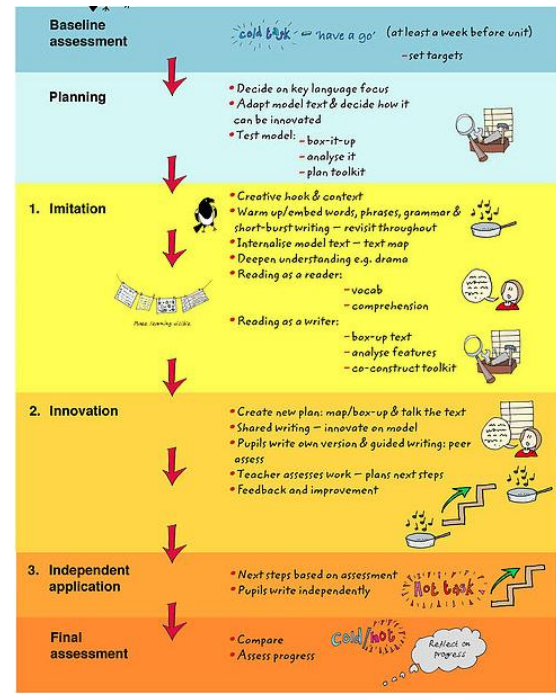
Baseline assessment

cold task = 'have a go' (at least a week before unit)
- set targets

Planning

• Decide on key language focus
• Adapt model text & decide how it can be innovated
• Test model: - box-it-up
- analyse it
- plan toolkit

1. Imitation

• Creative hook & context
• Warm up/embed words, phrases, grammar & short-burst writing – revisit throughout
• Internalise model text – text map
• Deepen understanding e.g. drama
• Reading as a reader:
- vocab
- comprehension
• Reading as a writer:
- box-up text
- analyse features
- co-construct toolkit

Make learning visible

2. Innovation

• Create new plan: map/box-up & talk the text
• Shared writing – innovate on model
• Pupils write own version & guided writing: peer assess
• Teacher assesses work – plans next steps
• Feedback and improvement

3. Independent application

• Next steps based on assessment
• Pupils write independently

Hot task

Final assessment

• Compare
• Assess progress

Cold/hot

Reflect on progress